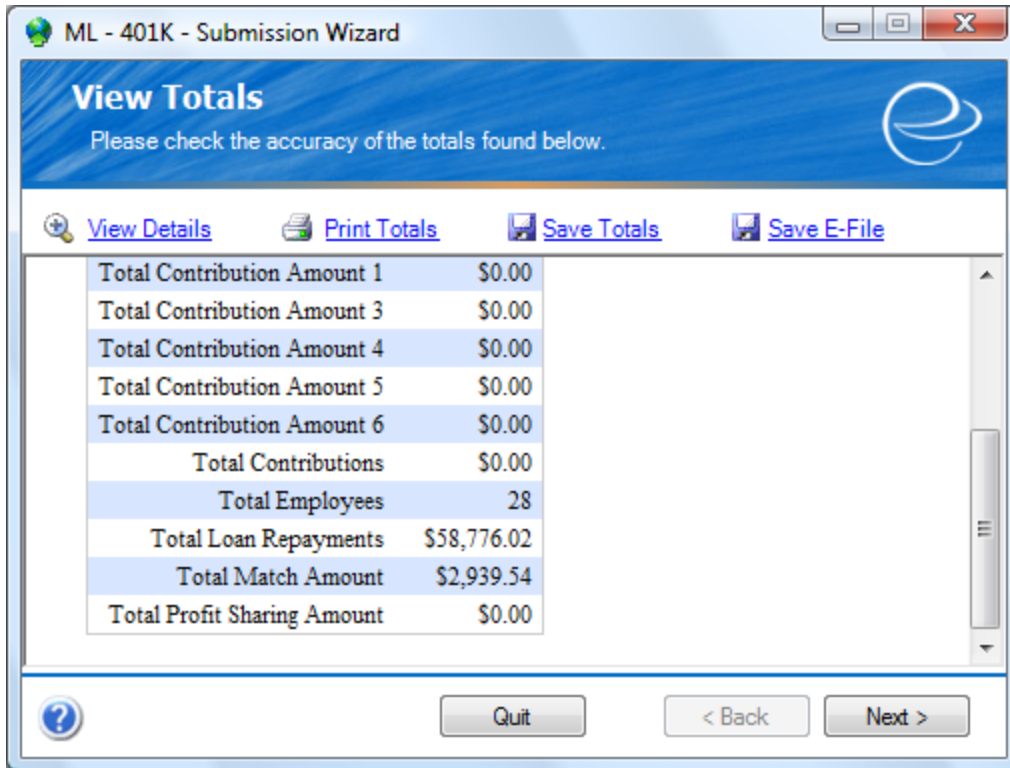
ML - 401K - Submission Wizard

View Totals

Please check the accuracy of the totals found below.

View Details Print Totals Save Totals Save E-File

| | |
|---|---|
| Total Contribution Amount 1 | \$0.00 |
| Total Contribution Amount 3 | \$0.00 |
| Total Contribution Amount 4 | \$0.00 |
| Total Contribution Amount 5 | \$0.00 |
| Total Contribution Amount 6 | \$0.00 |
| Total Contributions | \$0.00 |
| Total Employees | 28 |
| Total Loan Repayments | \$58,776.02 |
| Total Match Amount | \$2,939.54 |
| Total Profit Sharing Amount | \$0.00 |

Quit < Back Next >